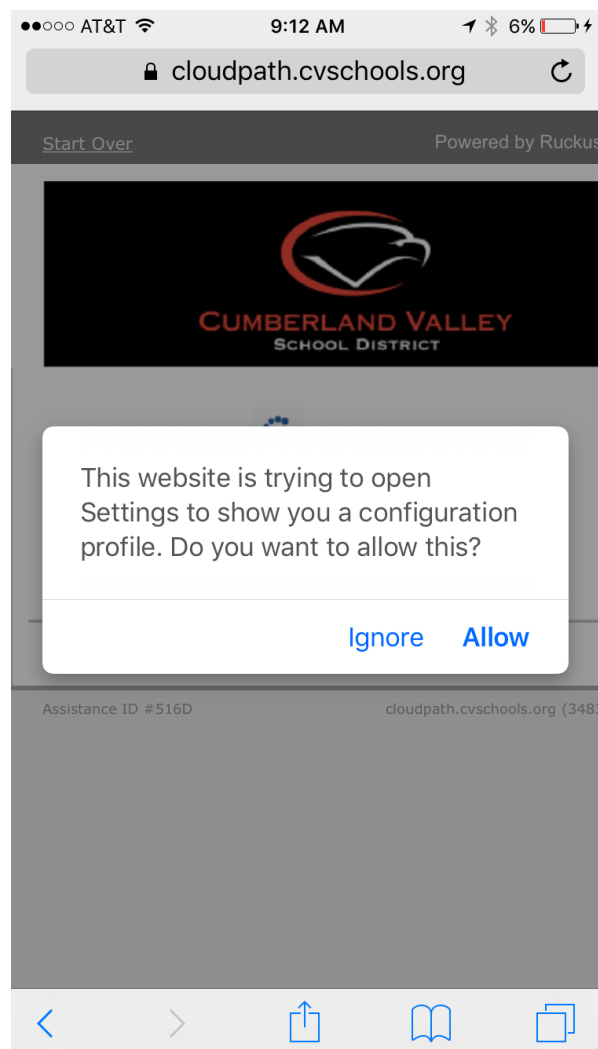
●●○○○ AT&T 9:12 AM 6%

cloudpath.cvschools.org

Start Over

Powered by Ruckus

CUMBERLAND VALLEY
SCHOOL DISTRICT

This website is trying to open Settings to show you a configuration profile. Do you want to allow this?

Ignore Allow

Assistance ID #516D

cloudpath.cvschools.org (348